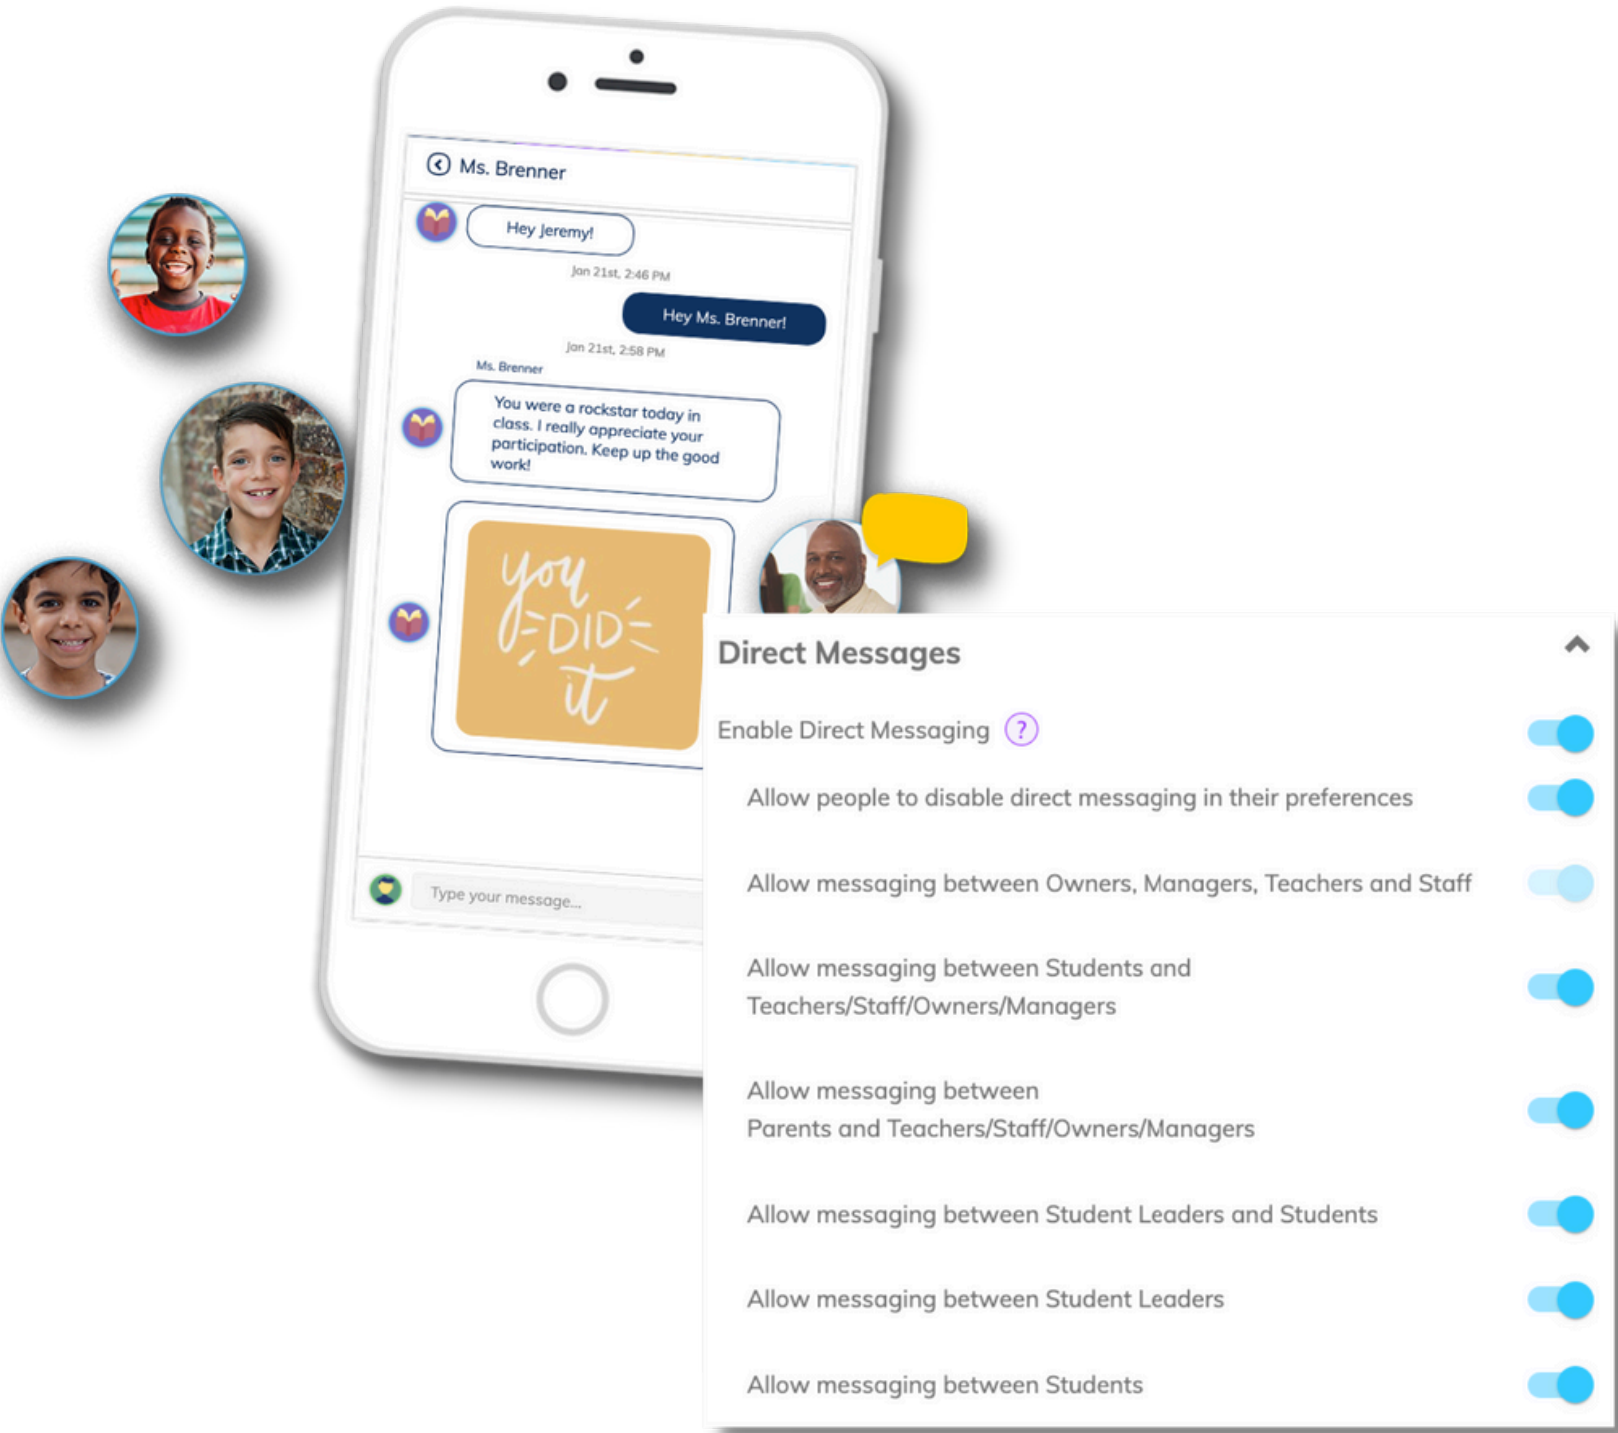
Ms. Brenner

Hey Jeremy!

Jan 21st, 2:46 PM

Hey Ms. Brenner!

Jan 21st, 2:58 PM

Ms. Brenner

You were a rockstar today in class. I really appreciate your participation. Keep up the good work!

you DID it

Type your message...

Direct Messages

Enable Direct Messaging ?

Allow people to disable direct messaging in their preferences

Allow messaging between Owners, Managers, Teachers and Staff

Allow messaging between Students and Teachers/Staff/Owners/Managers

Allow messaging between Parents and Teachers/Staff/Owners/Managers

Allow messaging between Student Leaders and Students

Allow messaging between Student Leaders

Allow messaging between Students